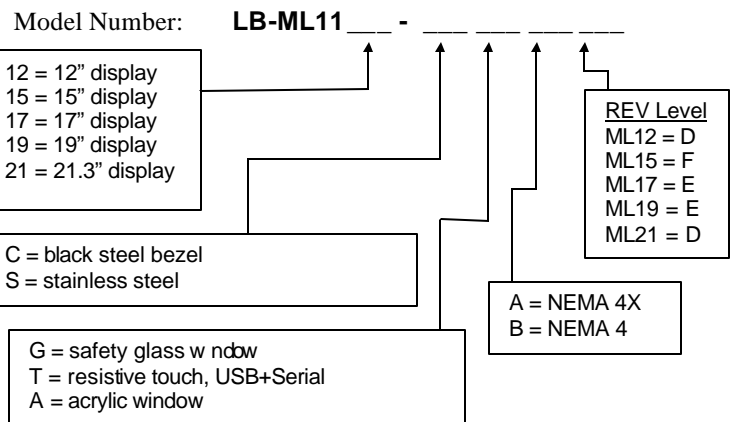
Model Number: **LB-ML11**___ - ___ ___ ___ ___

12 = 12" display
15 = 15" display
17 = 17" display
19 = 19" display
21 = 21.3" display

REV Level
ML12 = D
ML15 = F
ML17 = E
ML19 = E
ML21 = D

C = black steel bezel
S = stainless steel

A = NEMA 4X
B = NEMA 4

G = safety glass w ndow
T = resistive touch, USB+Serial
A = acrylic window